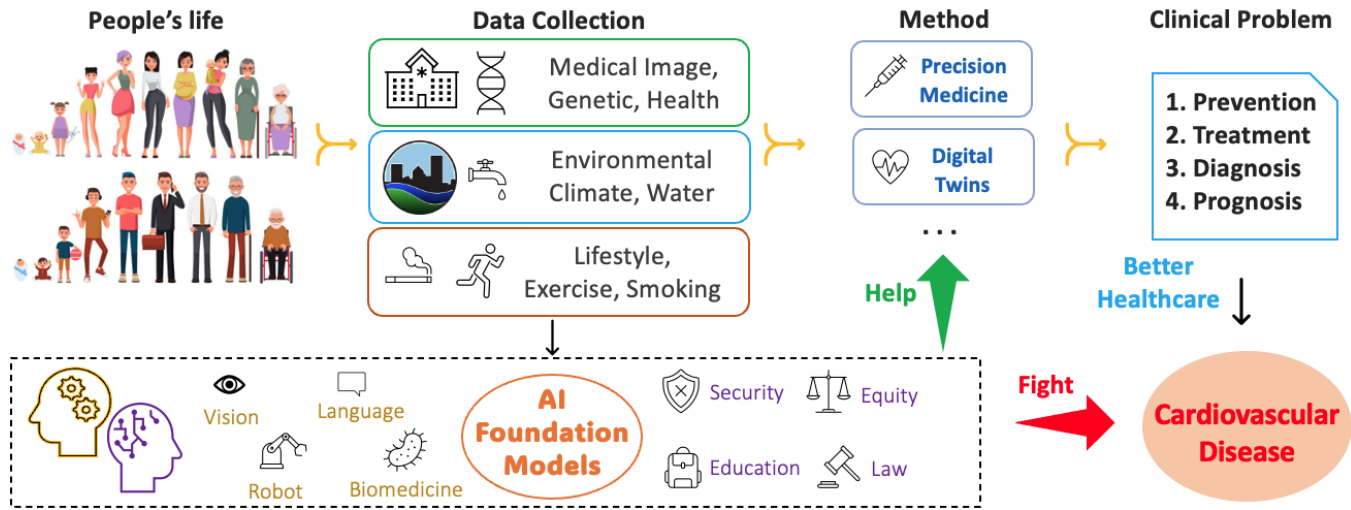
People's life

Data Collection

Medical Image, Genetic, Health

Environmental Climate, Water

Lifestyle, Exercise, Smoking

Method

Precision Medicine

Digital Twins

. . .

Help

Clinical Problem

1. Prevention
2. Treatment
3. Diagnosis
4. Prognosis

Better Healthcare

Vision

Language

Robot

Biomedicine

AI Foundation Models

Security

Equity

Education

Law

Fight

Cardiovascular Disease